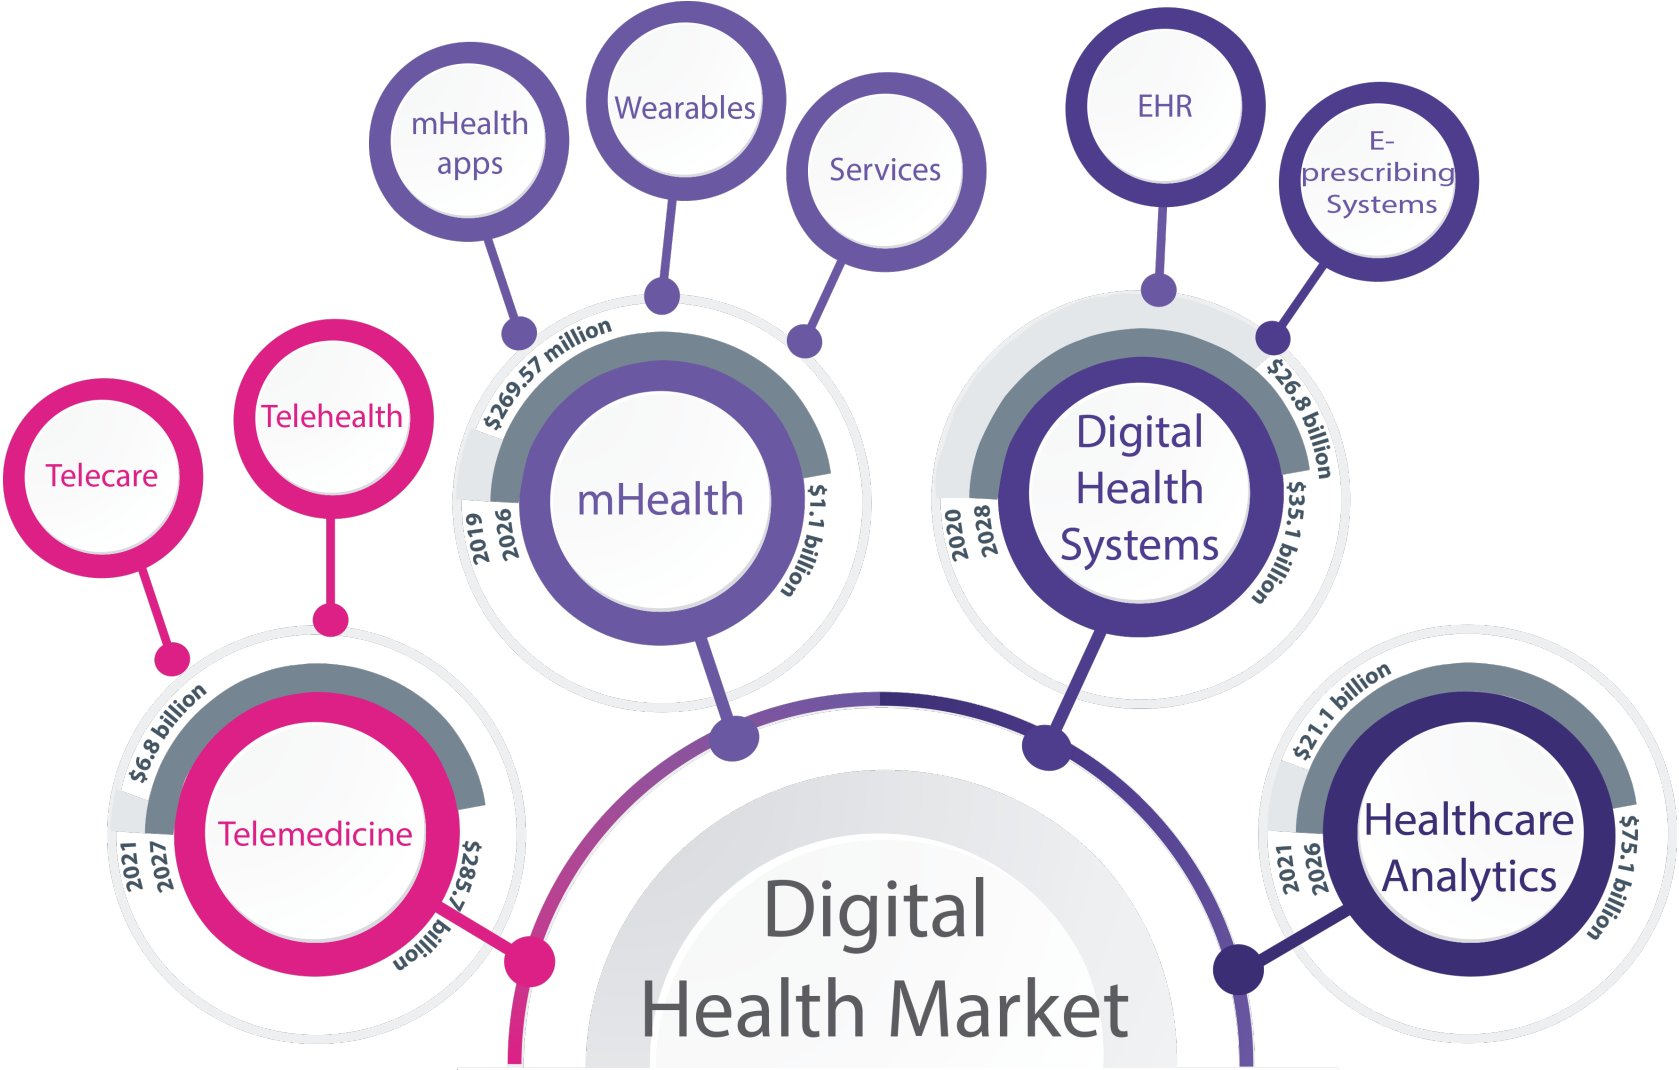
mHealth apps

Wearables

Services

EHR

E-prescribing Systems

Telehealth

Telecare

$269.57 million

2019

2026

mHealth

$1.1 billion

$26.8 billion

2020

2028

Digital Health Systems

$35.1 billion

$6.8 billion

2021

2027

Telemedicine

$285.7 billion

$21.1 billion

2021

2026

Healthcare Analytics

$75.1 billion

Digital Health Market